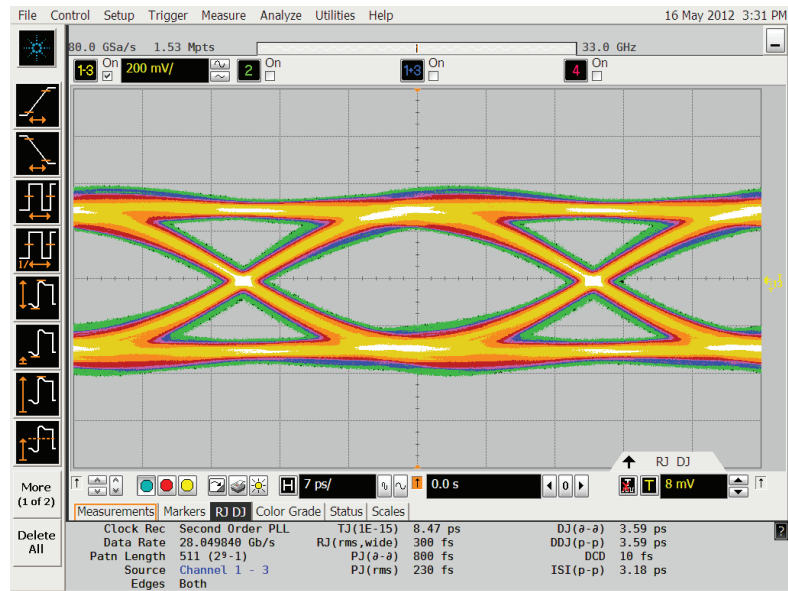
File Control Setup Trigger Measure Analyze Utilities Help 16 May 2012 3:31 PM

80.0 GSa/s 1.53 Mpts 33.0 GHz

1-3 On 200 mV/ 2 On 1-3 On 4 On

More (1 of 2)

Delete All

H 7 ps/ 0.0 s 0 T 8 mV

RJ DJ

Measurements Markers RJ DJ Color Grade Status Scales

| | | | | | |
|---|---|---|---|---|---|
| Clock Rec | Second Order PLL | TJ(1E-15) | 8.47 ps | DJ(∂-∂) | 3.59 ps |
| Data Rate | 28.049840 Gb/s | RJ(rms,wide) | 300 fs | DDJ(p-p) | 3.59 ps |
| Patn Length | 511 ($2^9$-1) | PJ(∂-∂) | 800 fs | DCD | 10 fs |
| Source | Channel 1 - 3 | PJ(rms) | 230 fs | ISI(p-p) | 3.18 ps |
| Edges | Both | | | | |